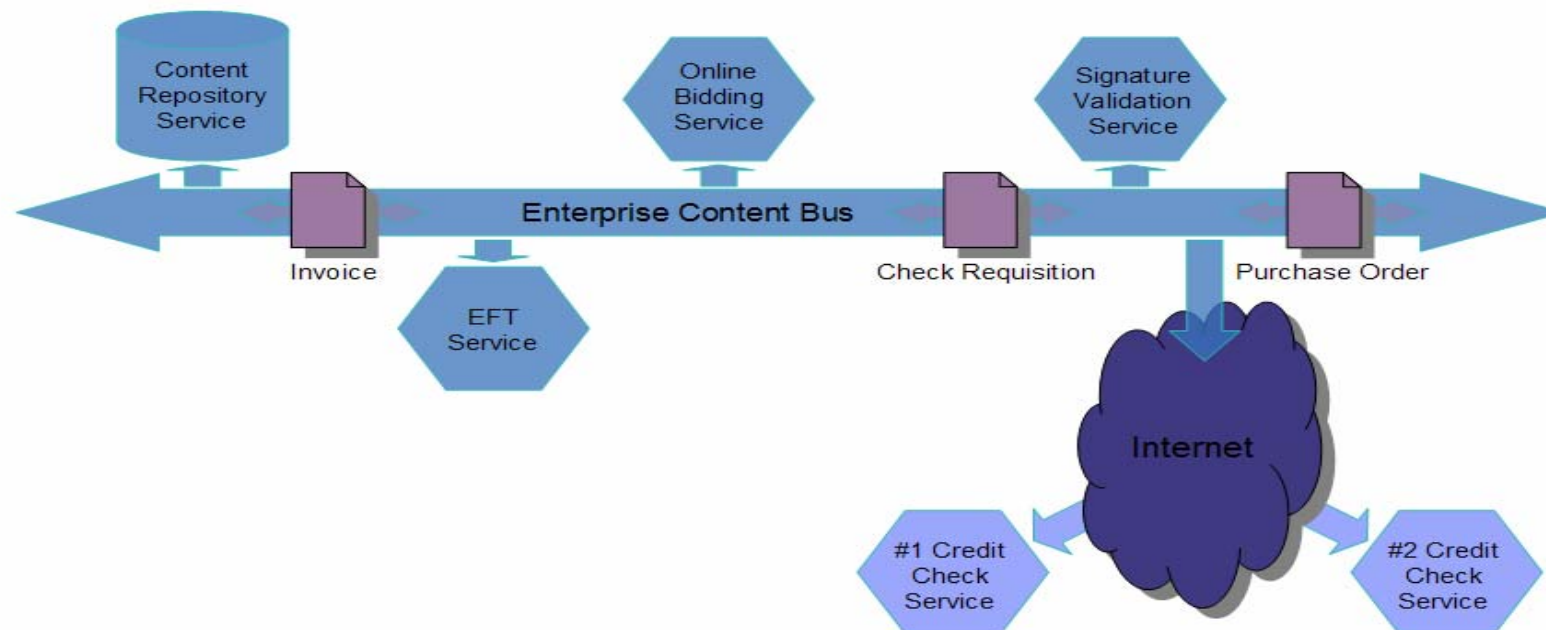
Content Repository Service

Online Bidding Service

Signature Validation Service

Enterprise Content Bus

Invoice

EFT Service

Check Requisition

Purchase Order

Internet

#1 Credit Check Service

#2 Credit Check Service